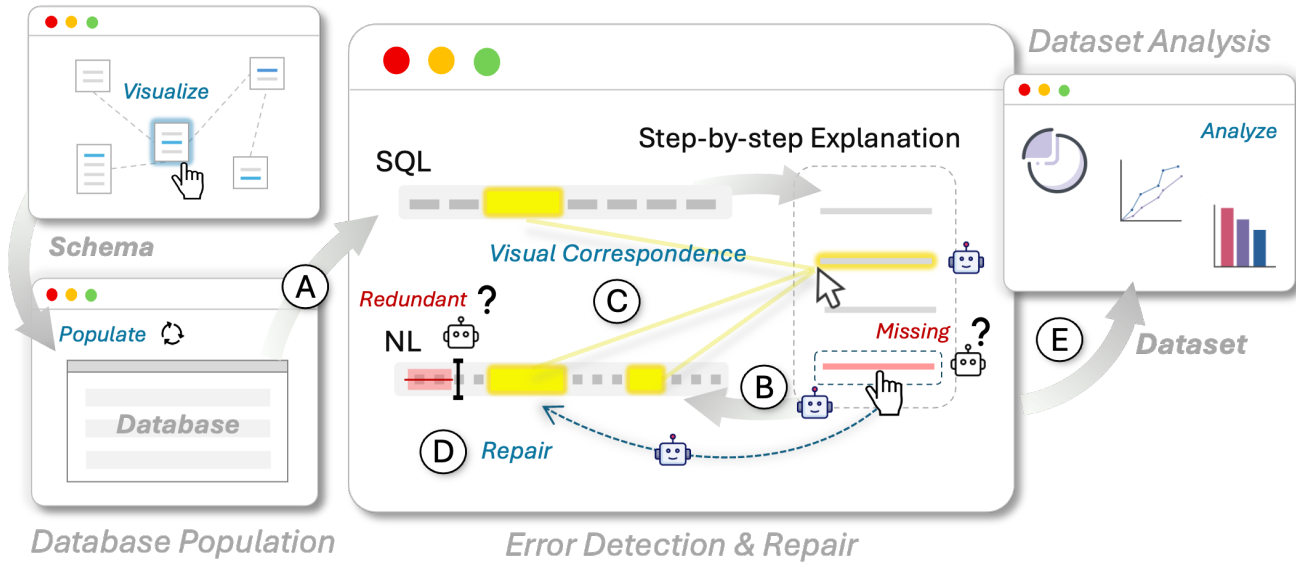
Visualize

Schema

Populate

Database

Database Population

A

SQL

Step-by-step Explanation

Visual Correspondence

Redundant ?

C

NL

Missing ?

B

D

Repair

Error Detection & Repair

Dataset Analysis

Analyze

E

Dataset